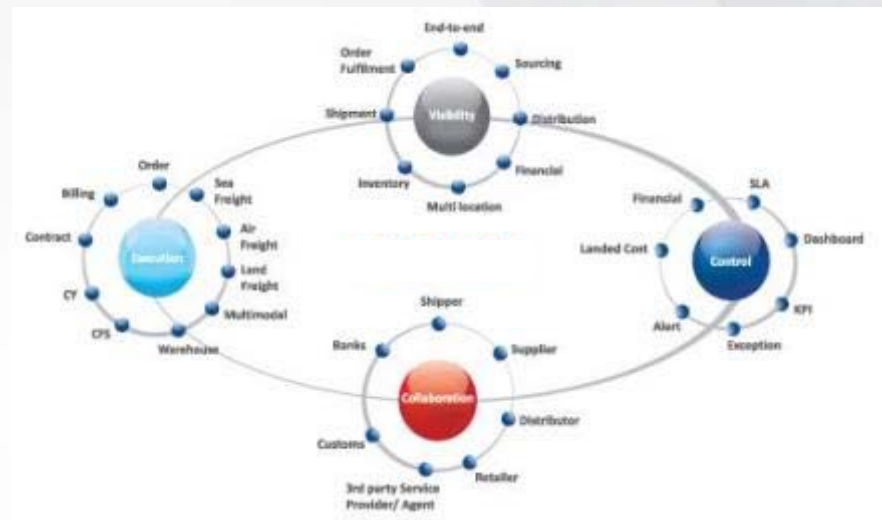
End-to-end
Order Fulfilment
Sourcing
Shipment
Visibility
Distribution
Inventory
Financial
Multi location

Order
Billing
Sea Freight
Contract
Execution
Air Freight
Land Freight
CY
Multimodal
CFS
Warehouse

Financial
SLA
Landed Cost
Control
Dashboard
Alert
KPI
Exception

Shipper
Banks
Supplier
Collaboration
Distributor
Customs
Retailer
3rd party Service Provider/ Agent